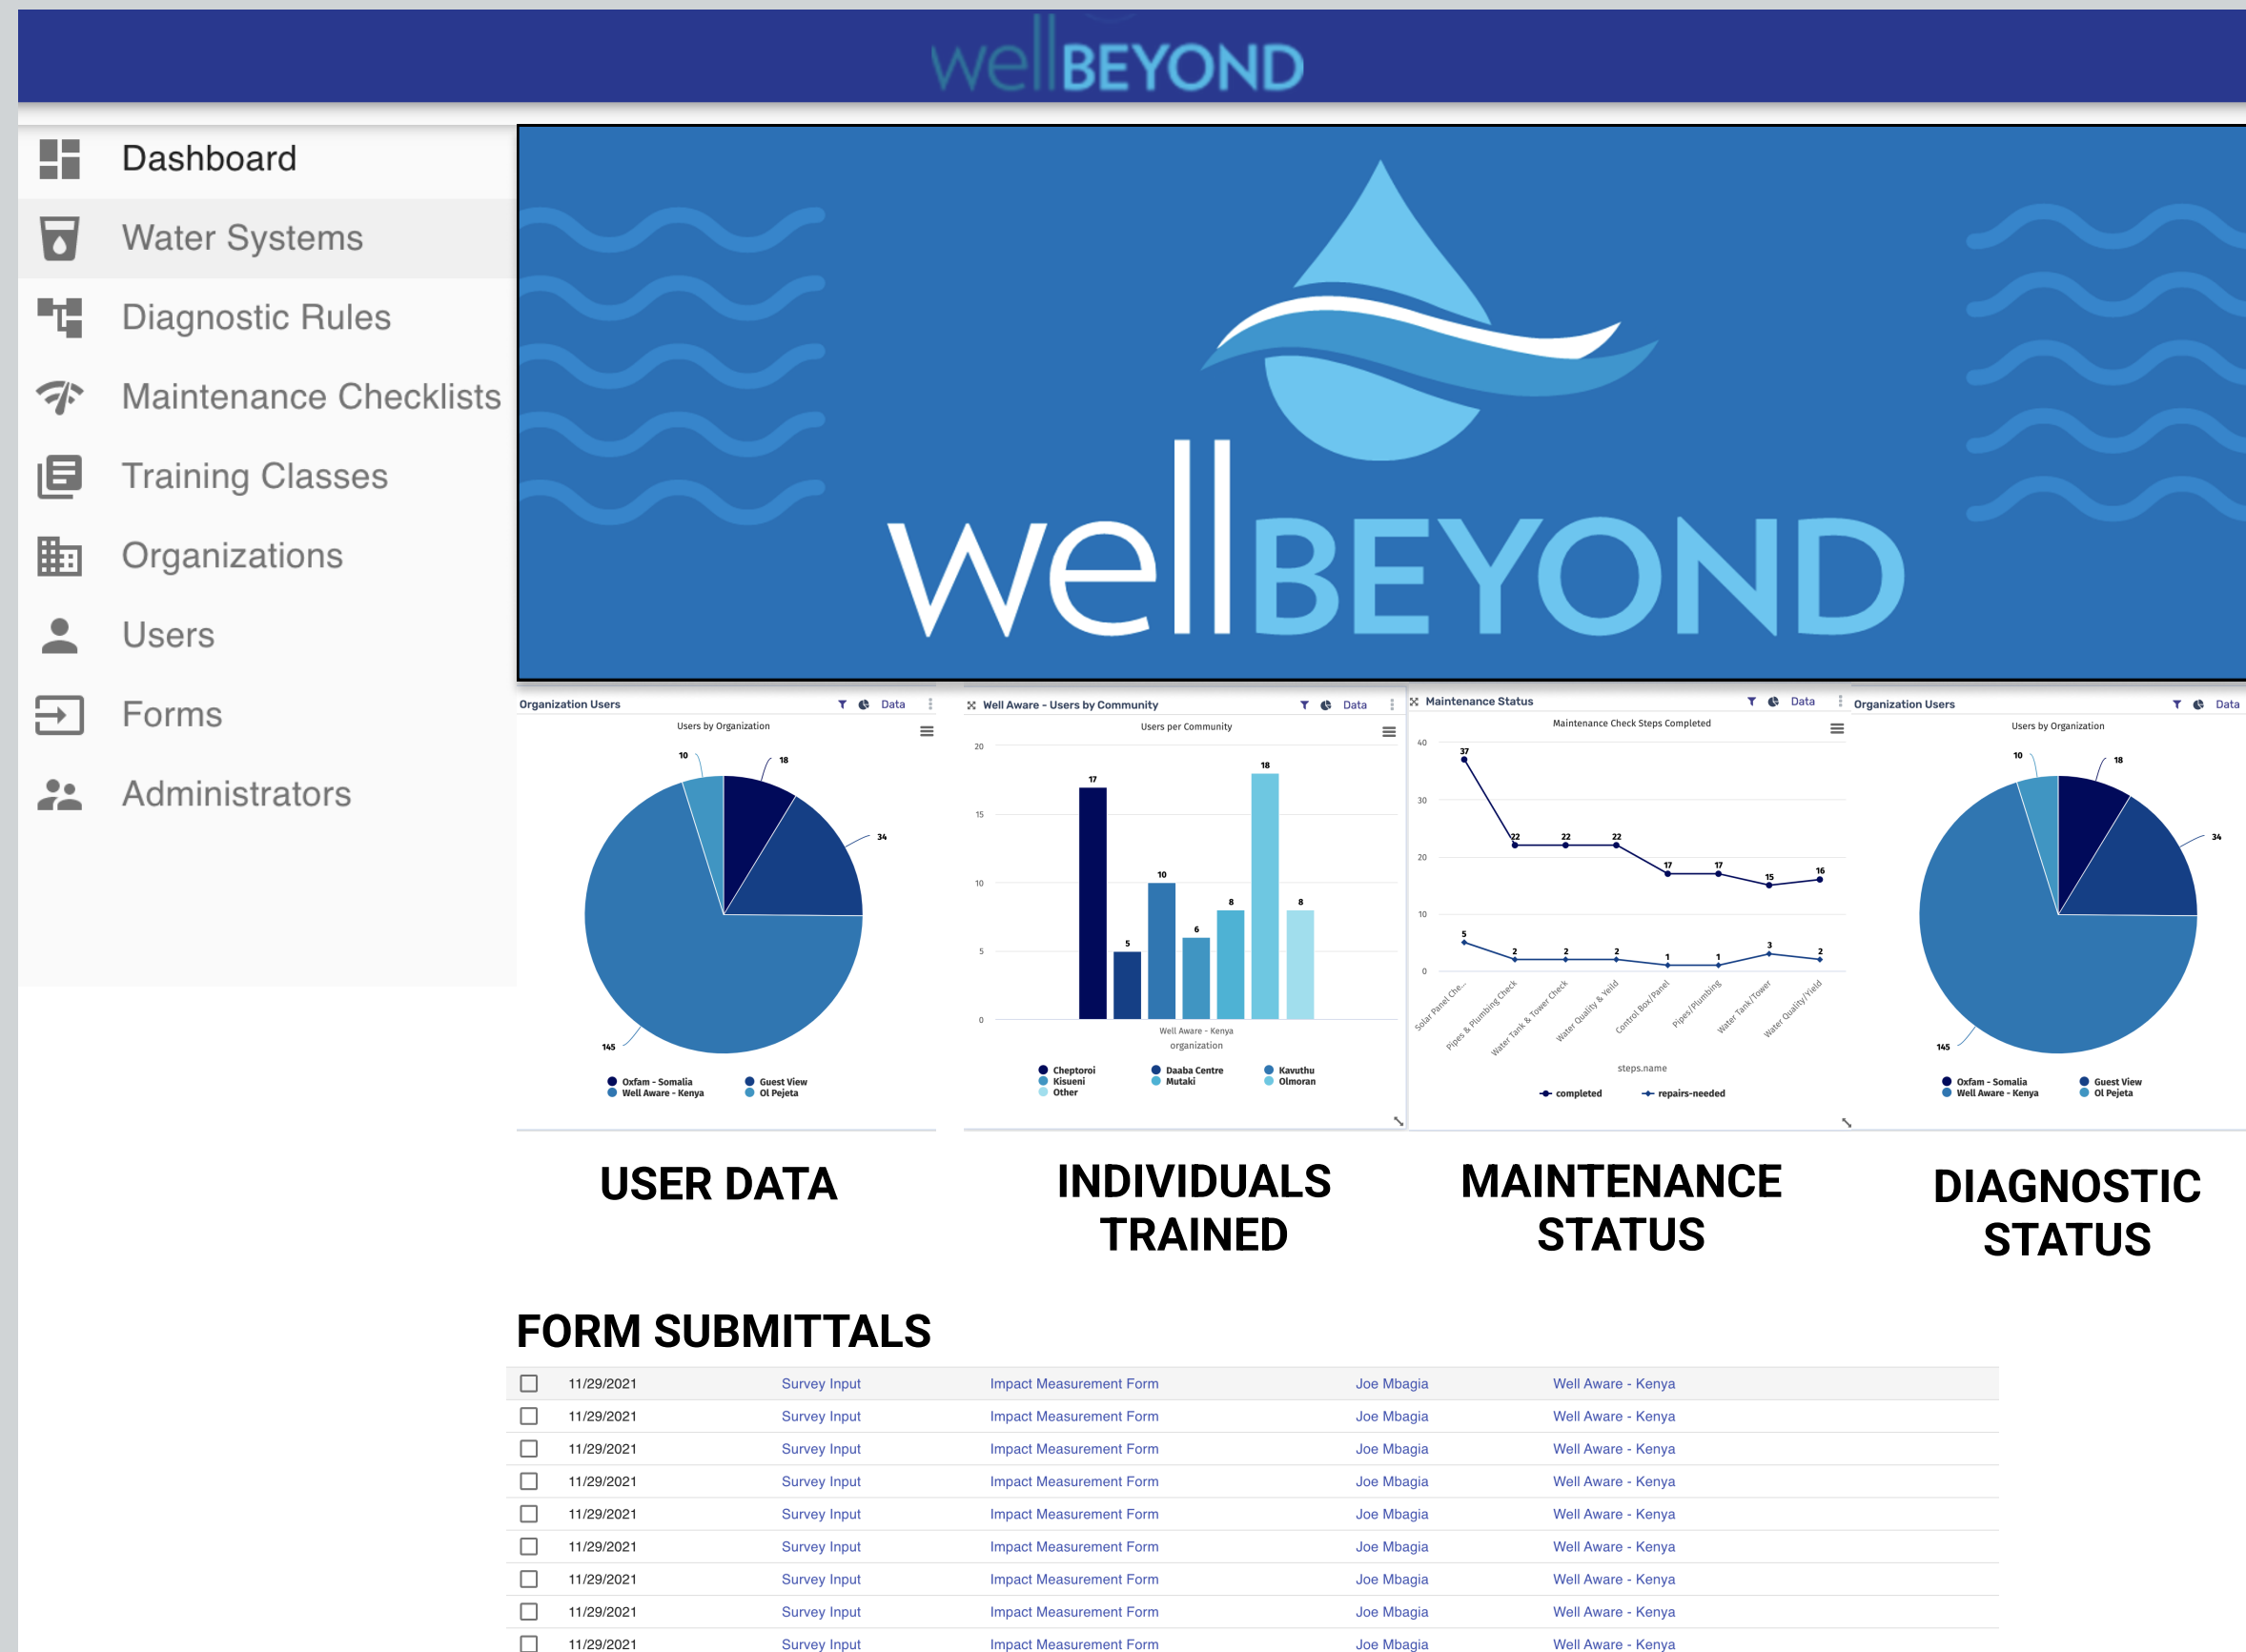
wellBEYOND

Dashboard
Water Systems
Diagnostic Rules
Maintenance Checklists
Training Classes
Organizations
Users
Forms
Administrators

wellBEYOND

Organization Users Data
Users by Organization
10 18 34 145
Oxfam - Somalia
Well Aware - Kenya
Guest View
Ol Pejeta

Well Aware - Users by Community Data
Users per Community
20 15 10 5 0
17 5 10 6 8 18 8
Well Aware - Kenya
organization
Cheptoroi
Kisueni
Other
Daaba Centre
Mutaki
Kavuthu
Olmoran

Maintenance Status Data
Maintenance Check Steps Completed
40 30 20 10 0
37 22 22 22 17 17 15 16
5 2 2 2 1 1 3 2
Solar Panel Che...
Pipes & Plumbing Check
Water Tank & Tower Check
Water Quality & Yeild
Control Box/Panel
Pipes/Plumbing
Water Tank/Tower
Water Quality/Yeild
steps.name
completed
repairs-needed

Organization Users Data
Users by Organization
10 18 34 145
Oxfam - Somalia
Well Aware - Kenya
Guest View
Ol Pejeta

USER DATA

INDIVIDUALS TRAINED

MAINTENANCE STATUS

DIAGNOSTIC STATUS

FORM SUBMITTALS

| | | | | |
|---|---|---|---|---|
| 11/29/2021 | Survey Input | Impact Measurement Form | Joe Mbagia | Well Aware - Kenya |
| 11/29/2021 | Survey Input | Impact Measurement Form | Joe Mbagia | Well Aware - Kenya |
| 11/29/2021 | Survey Input | Impact Measurement Form | Joe Mbagia | Well Aware - Kenya |
| 11/29/2021 | Survey Input | Impact Measurement Form | Joe Mbagia | Well Aware - Kenya |
| 11/29/2021 | Survey Input | Impact Measurement Form | Joe Mbagia | Well Aware - Kenya |
| 11/29/2021 | Survey Input | Impact Measurement Form | Joe Mbagia | Well Aware - Kenya |
| 11/29/2021 | Survey Input | Impact Measurement Form | Joe Mbagia | Well Aware - Kenya |
| 11/29/2021 | Survey Input | Impact Measurement Form | Joe Mbagia | Well Aware - Kenya |
| 11/29/2021 | Survey Input | Impact Measurement Form | Joe Mbagia | Well Aware - Kenya |